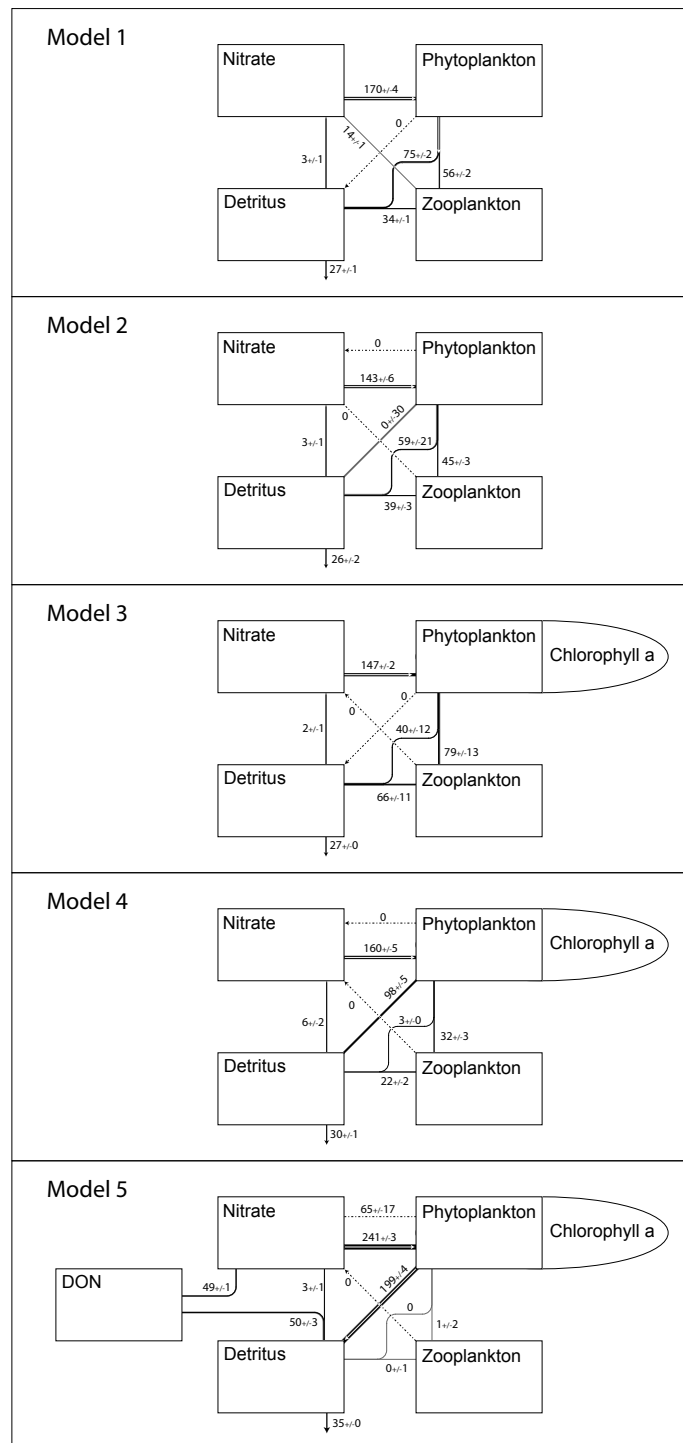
Model 1

Nitrate
Phytoplankton
170+/-4
0
14+/-1
75+/-2
56+/-2
3+/-1
Detritus
Zooplankton
34+/-1
27+/-1

Model 2

Nitrate
0
Phytoplankton
143+/-6
0
0+/-30
59+/-21
3+/-1
45+/-3
Detritus
Zooplankton
39+/-3
26+/-2

Model 3

Nitrate
Phytoplankton
Chlorophyll a
147+/-2
0
0
40+/-12
2+/-1
79+/-13
Detritus
Zooplankton
66+/-11
27+/-0

Model 4

Nitrate
0
Phytoplankton
Chlorophyll a
160+/-5
98+/-5
0
6+/-2
3+/-0
32+/-3
Detritus
Zooplankton
22+/-2
30+/-1

Model 5

Nitrate
65+/-17
Phytoplankton
Chlorophyll a
241+/-3
DON
49+/-1
3+/-1
0
199+/-4
0
1+/-2
50+/-3
Detritus
Zooplankton
0+/-1
35+/-0